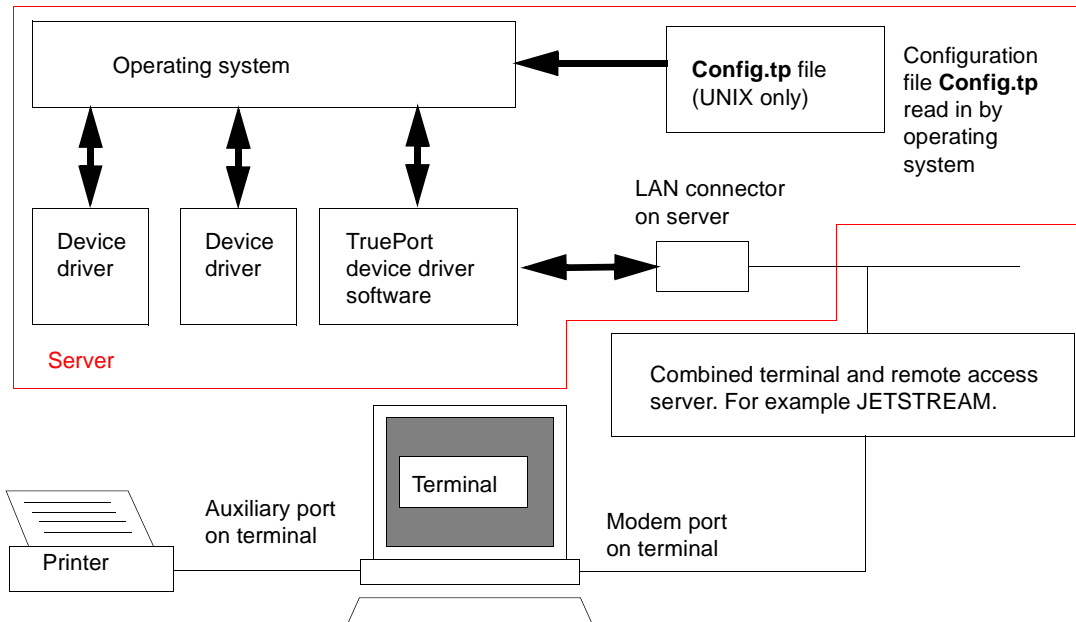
Operating system

**Config.tp** file (UNIX only)

Configuration file **Config.tp** read in by operating system

LAN connector on server

Device driver

Device driver

TruePort device driver software

Server

Combined terminal and remote access server. For example JETSTREAM.

Terminal

Auxiliary port on terminal

Modem port on terminal

Printer